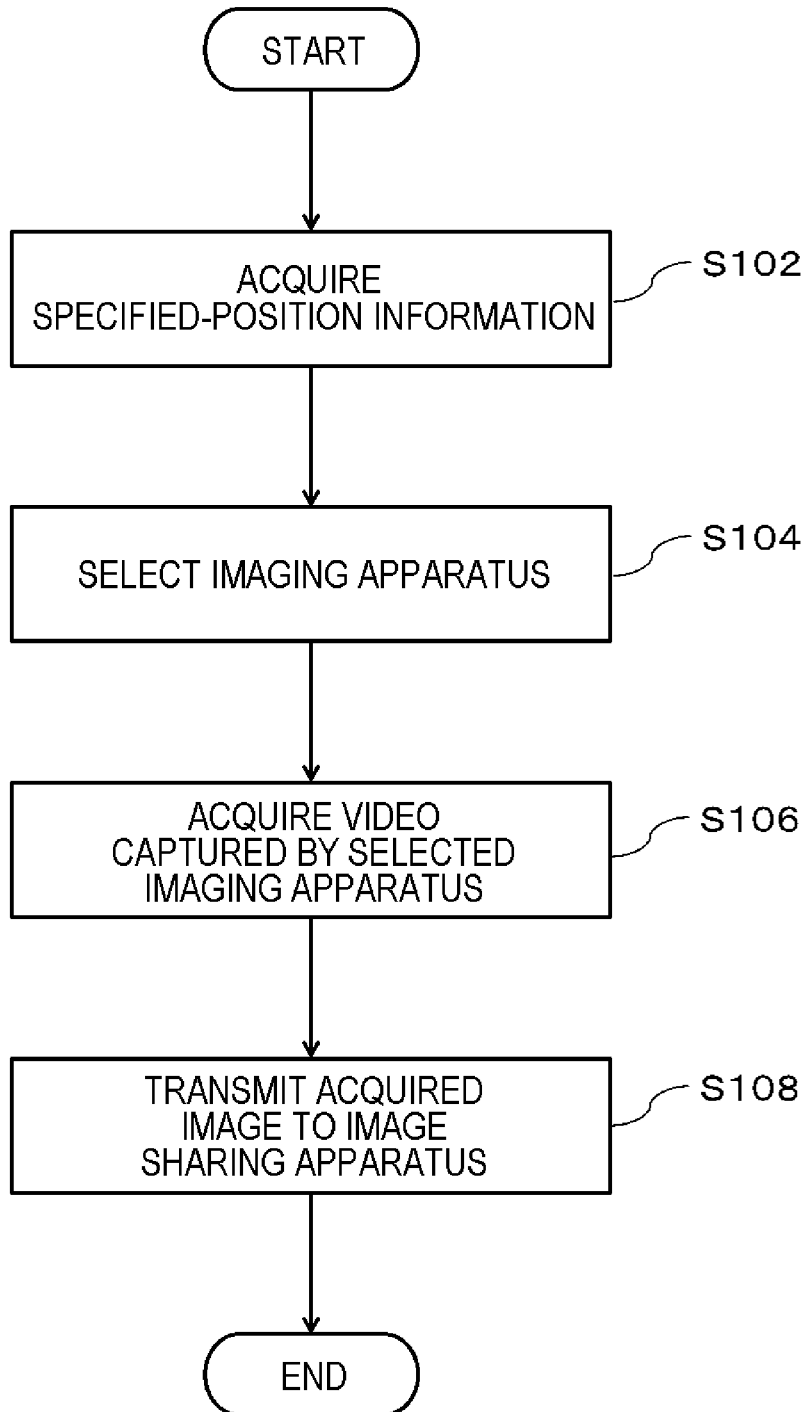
START

ACQUIRE SPECIFIED-POSITION INFORMATION

S102

SELECT IMAGING APPARATUS

S104

ACQUIRE VIDEO CAPTURED BY SELECTED IMAGING APPARATUS

S106

TRANSMIT ACQUIRED IMAGE TO IMAGE SHARING APPARATUS

S108

END